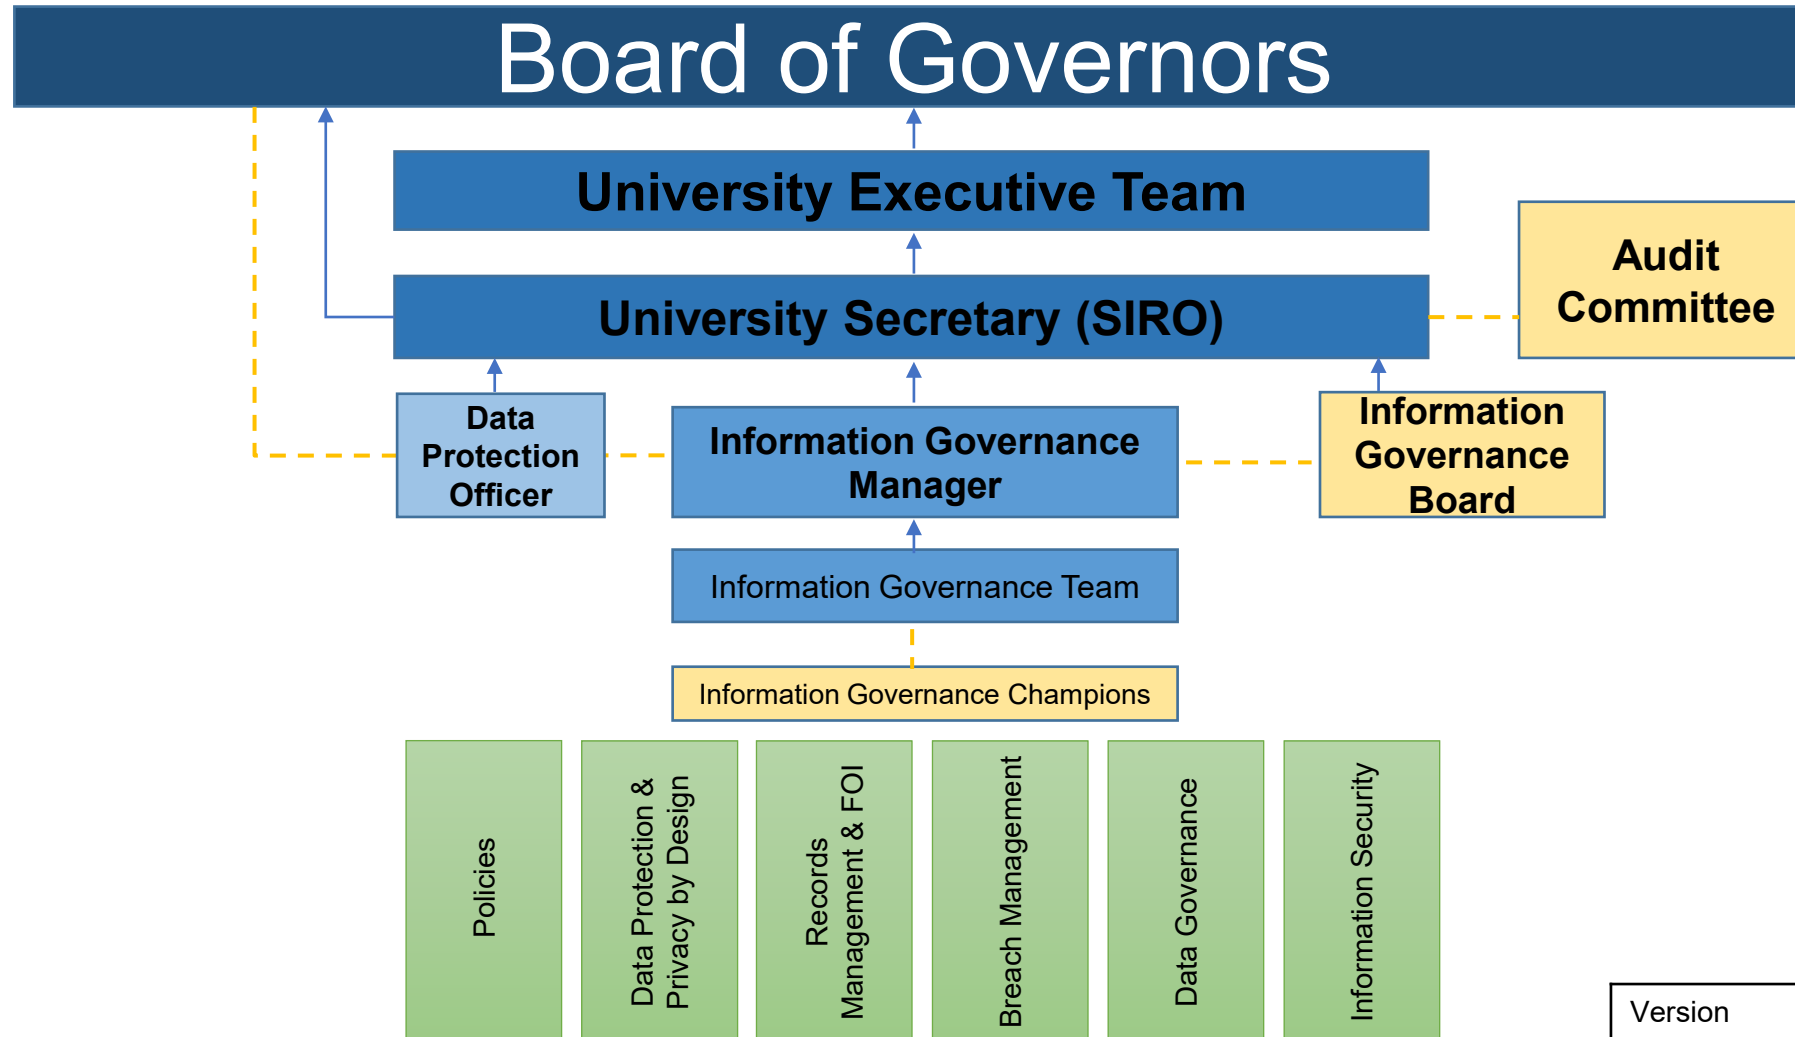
Board of Governors

University Executive Team

Audit Committee

University Secretary (SIRO)

Data Protection Officer

Information Governance Manager

Information Governance Board

Information Governance Team

Information Governance Champions

Policies

Data Protection & Privacy by Design

Records Management & FOI

Breach Management

Data Governance

Information Security

Version